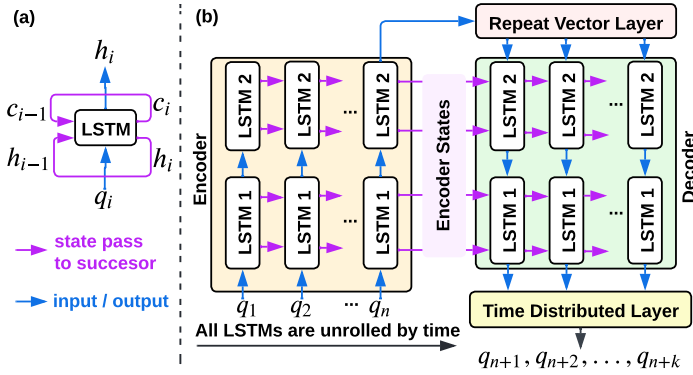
(a)

$h_i$

$c_{i-1}$ LSTM $c_i$

$h_{i-1}$ $h_i$

$q_i$

state pass to succesor

input / output

(b)

Repeat Vector Layer

Encoder

LSTM 2 LSTM 2 ... LSTM 2

LSTM 1 LSTM 1 ... LSTM 1

$q_1$ $q_2$ ... $q_n$

Encoder States

LSTM 2 LSTM 2 ... LSTM 2

LSTM 1 LSTM 1 ... LSTM 1

Decoder

Time Distributed Layer

All LSTMs are unrolled by time

$q_{n+1}, q_{n+2}, \ldots, q_{n+k}$